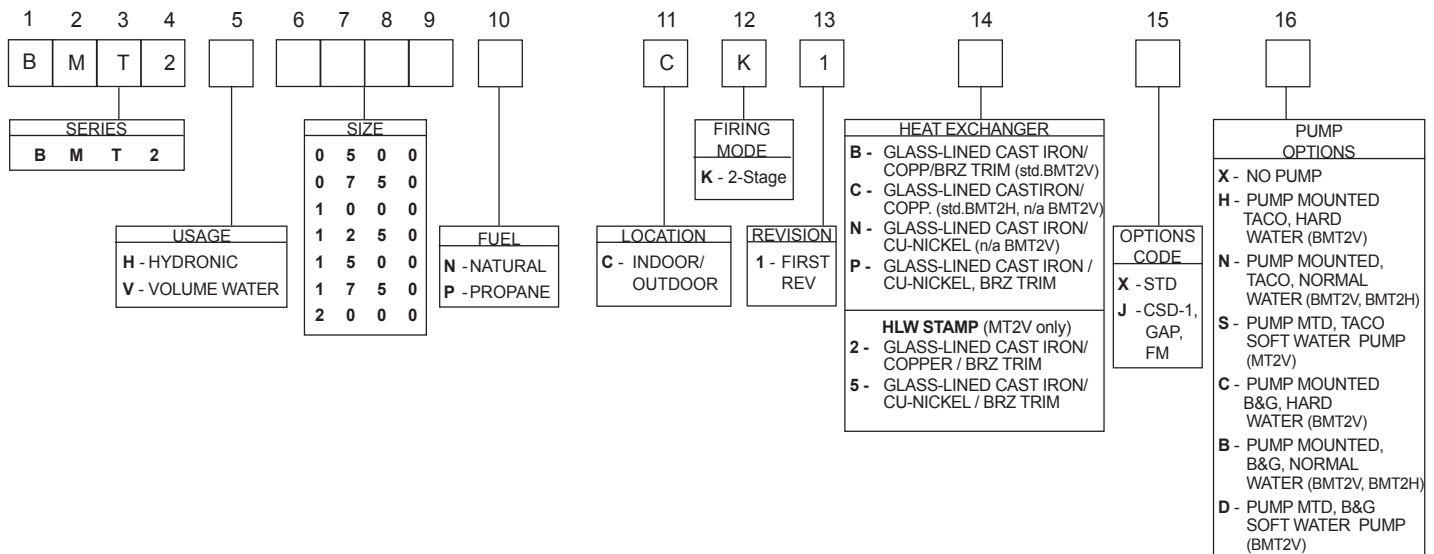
1 2 3 4 5 6 7 8 9 10 11 12 13 14 15 16

B M T 2

SERIES
B M T 2

USAGE
H - HYDRONIC
V - VOLUME WATER

SIZE
0 5 0 0
0 7 5 0
1 0 0 0
1 2 5 0
1 5 0 0
1 7 5 0
2 0 0 0

FUEL
N - NATURAL
P - PROPANE

C

LOCATION
C - INDOOR/ OUTDOOR

K

FIRING MODE
K - 2-Stage

1

REVISION
1 - FIRST REV

HEAT EXCHANGER
B - GLASS-LINED CAST IRON/ COPP/BRZ TRIM (std.BMT2V)
C - GLASS-LINED CASTIRON/ COPP. (std.BMT2H, n/a BMT2V)
N - GLASS-LINED CAST IRON/ CU-NICKEL (n/a BMT2V)
P - GLASS-LINED CAST IRON / CU-NICKEL, BRZ TRIM

HLW STAMP (MT2V only)
2 - GLASS-LINED CAST IRON/ COPPER / BRZ TRIM
5 - GLASS-LINED CAST IRON/ CU-NICKEL / BRZ TRIM

OPTIONS CODE
X - STD
J - CSD-1, GAP, FM

PUMP OPTIONS
X - NO PUMP
H - PUMP MOUNTED TACO, HARD WATER (BMT2V)
N - PUMP MOUNTED, TACO, NORMAL WATER (BMT2V, BMT2H)
S - PUMP MTD, TACO SOFT WATER PUMP (MT2V)
C - PUMP MOUNTED B&G, HARD WATER (BMT2V)
B - PUMP MOUNTED, B&G, NORMAL WATER (BMT2V, BMT2H)
D - PUMP MTD, B&G SOFT WATER PUMP (BMT2V)